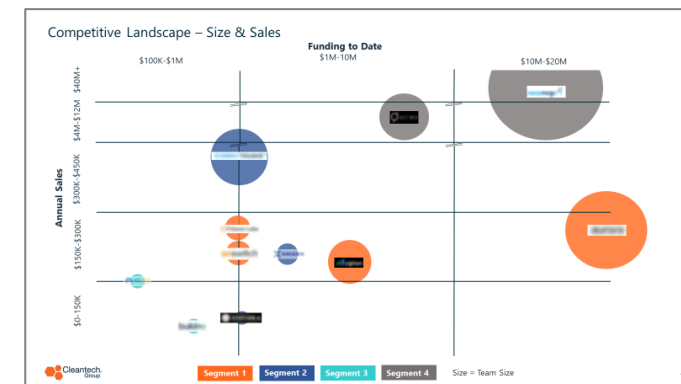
Competitive Landscape – Size & Sales

Funding to Date

$100K-$1M

$1M-10M

$10M-$20M

Annual Sales

$40M+

$4M-$12M

$300K-$450K

$150K-$300K

$0-150K

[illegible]

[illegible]

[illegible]

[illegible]

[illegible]

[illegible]

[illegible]

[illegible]

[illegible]

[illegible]

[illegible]

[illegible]

Cleantech Group

Segment 1

Segment 2

Segment 3

Segment 4

Size = Team Size